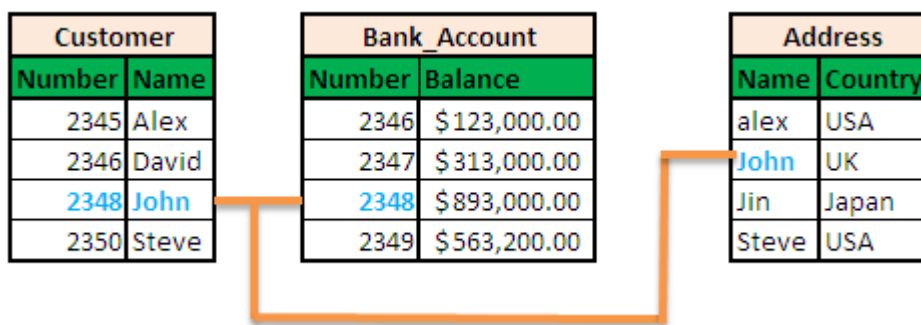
| Customer | |
|---|---|
| Number | Name |
| 2345 | Alex |
| 2346 | David |
| 2348 | John |
| 2350 | Steve |

| Bank_Account | |
|---|---|
| Number | Balance |
| 2346 | $123,000.00 |
| 2347 | $313,000.00 |
| 2348 | $893,000.00 |
| 2349 | $563,200.00 |

| Address | |
|---|---|
| Name | Country |
| alex | USA |
| John | UK |
| Jin | Japan |
| Steve | USA |